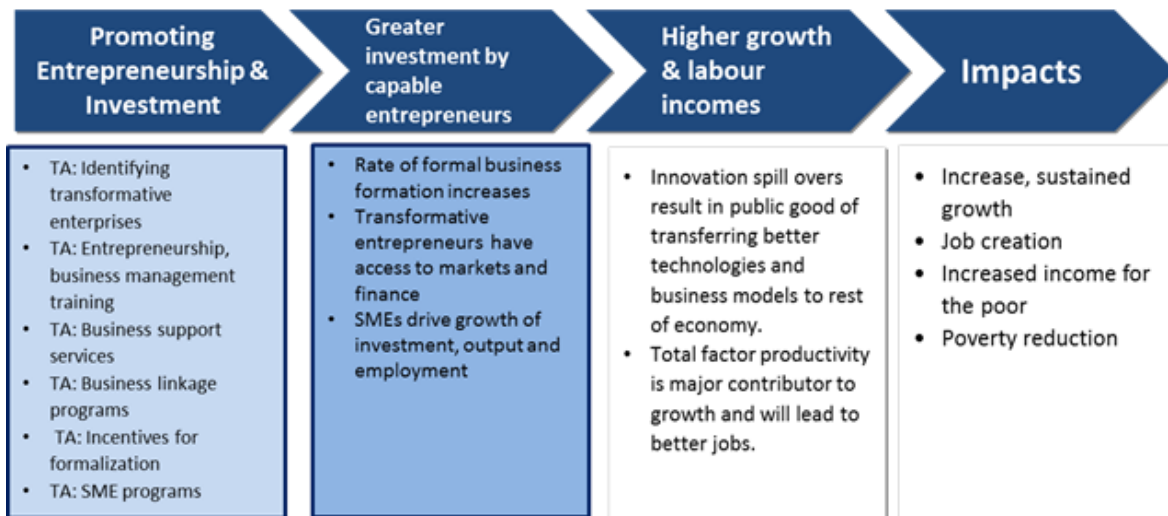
Promoting Entrepreneurship & Investment

Greater investment by capable entrepreneurs

Higher growth & labour incomes

Impacts

- TA: Identifying transformative enterprises
- TA: Entrepreneurship, business management training
- TA: Business support services
- TA: Business linkage programs
- TA: Incentives for formalization
- TA: SME programs

- Rate of formal business formation increases
- Transformative entrepreneurs have access to markets and finance
- SMEs drive growth of investment, output and employment

- Innovation spill overs result in public good of transferring better technologies and business models to rest of economy.
- Total factor productivity is major contributor to growth and will lead to better jobs.

- Increase, sustained growth
- Job creation
- Increased income for the poor
- Poverty reduction